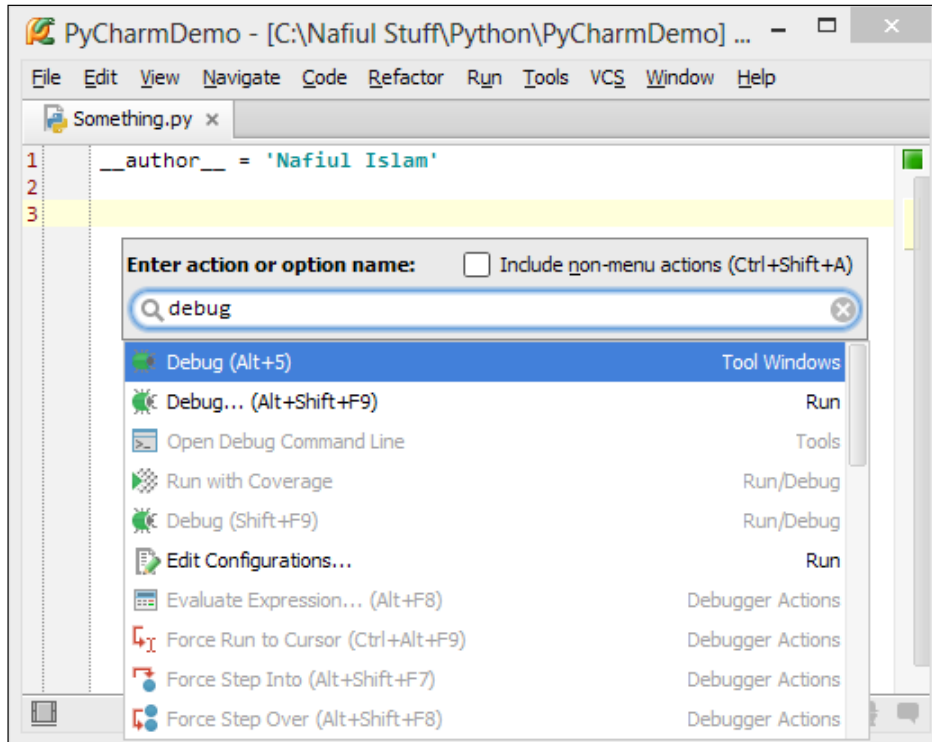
PyCharmDemo - [C:\Nafiul Stuff\Python\PyCharmDemo] ...

File Edit View Navigate Code Refactor Run Tools VCS Window Help

Something.py ×

1 __author__ = 'Nafiul Islam'
2
3

Enter action or option name: Include non-menu actions (Ctrl+Shift+A)

debug

| | |
|---|---|
| Debug (Alt+5) | Tool Windows |
| Debug... (Alt+Shift+F9) | Run |
| Open Debug Command Line | Tools |
| Run with Coverage | Run/Debug |
| Debug (Shift+F9) | Run/Debug |
| Edit Configurations... | Run |
| Evaluate Expression... (Alt+F8) | Debugger Actions |
| Force Run to Cursor (Ctrl+Alt+F9) | Debugger Actions |
| Force Step Into (Alt+Shift+F7) | Debugger Actions |
| Force Step Over (Alt+Shift+F8) | Debugger Actions |